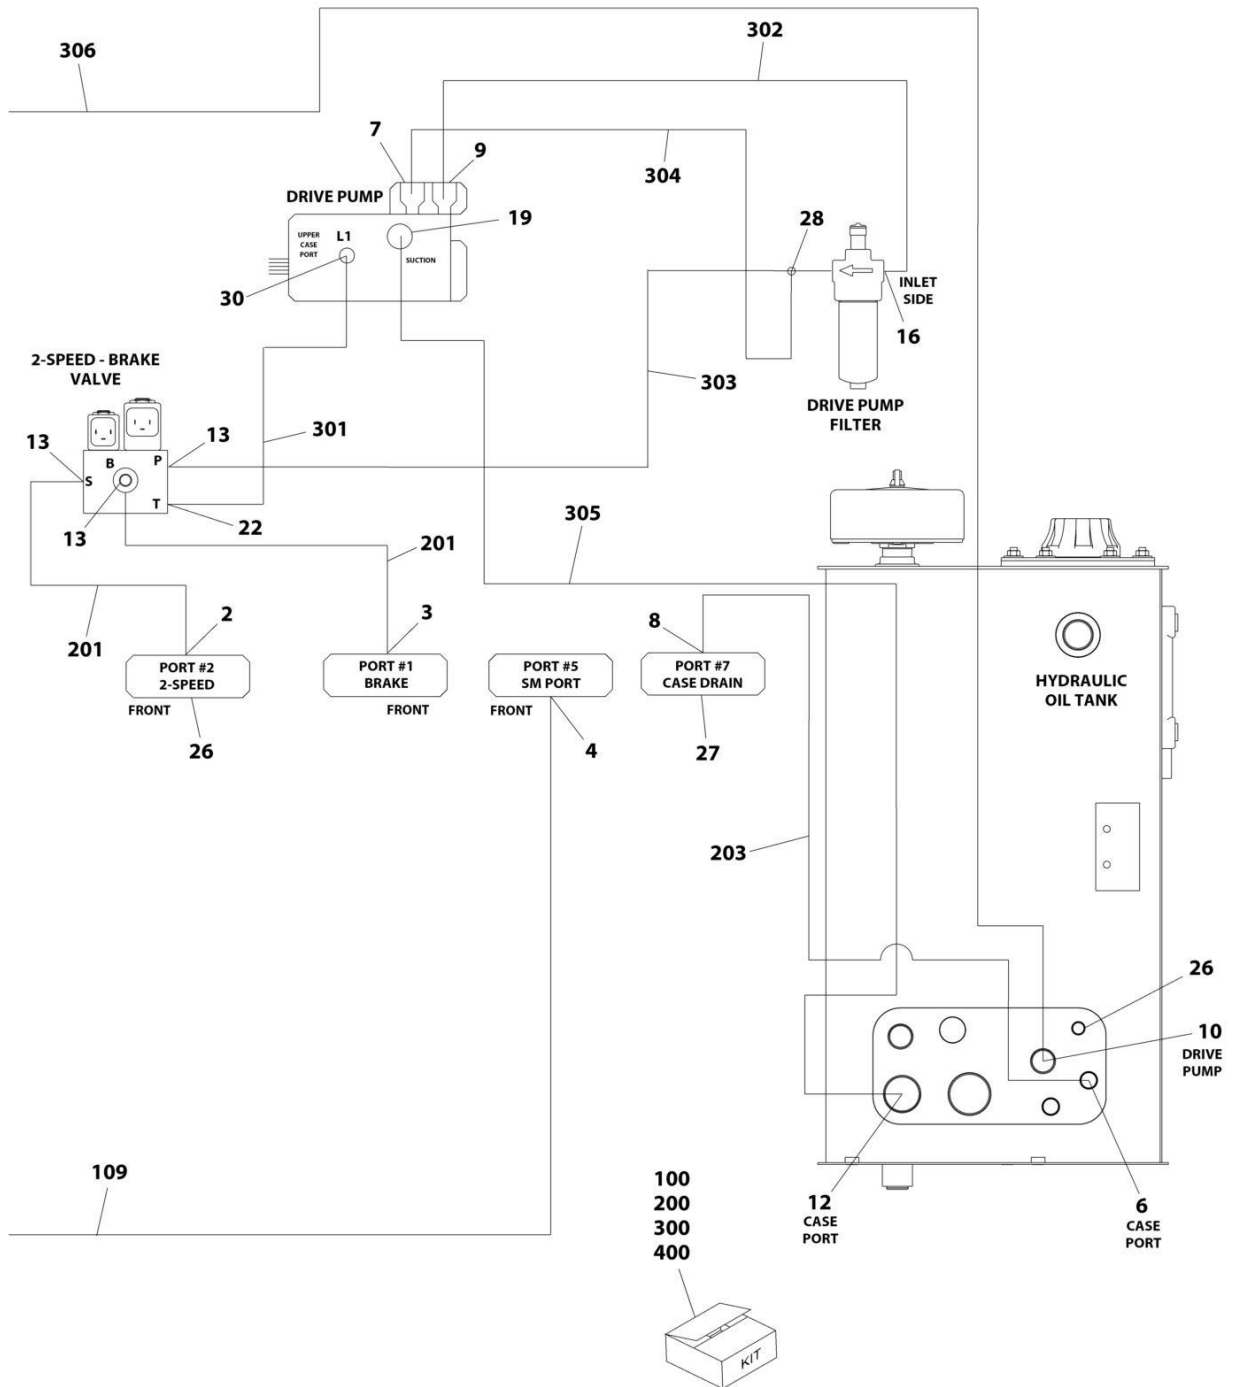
306

302

7

9

304

DRIVE PUMP

UPPER CASE PORT

L1

19

SUCTION

28

30

INLET SIDE

16

2-SPEED - BRAKE VALVE

303

DRIVE PUMP FILTER

13

B

P

13

301

S

T

13

22

305

201

201

2

3

8

PORT #2 2-SPEED

PORT #1 BRAKE

PORT #5 SM PORT

PORT #7 CASE DRAIN

HYDRAULIC OIL TANK

FRONT

FRONT

FRONT

26

4

27

203

26

10

DRIVE PUMP

109

12

CASE PORT

6

CASE PORT

100
200
300
400

KIT